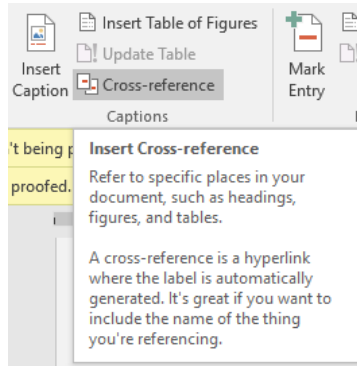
Insert Caption

Insert Table of Figures

Update Table

Cross-reference

Captions

Mark Entry

't being p

proofed.

Insert Cross-reference

Refer to specific places in your document, such as headings, figures, and tables.

A cross-reference is a hyperlink where the label is automatically generated. It's great if you want to include the name of the thing you're referencing.